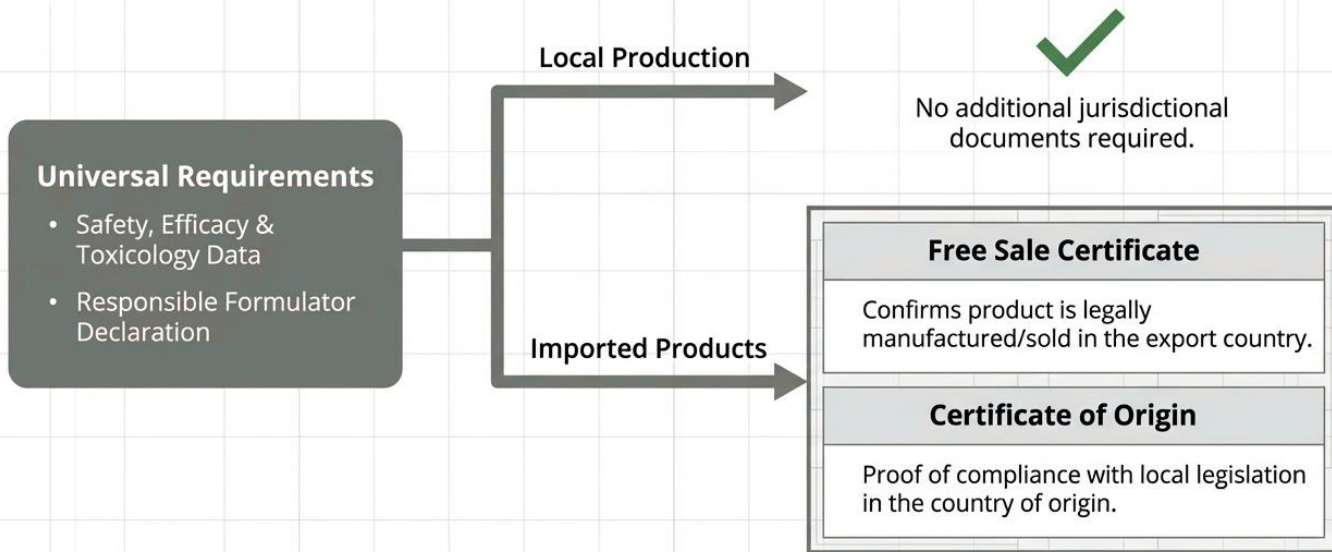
Universal Requirements

• Safety, Efficacy & Toxicology Data

• Responsible Formulator Declaration

Local Production

No additional jurisdictional documents required.

Imported Products

Free Sale Certificate

Confirms product is legally manufactured/sold in the export country.

Certificate of Origin

Proof of compliance with local legislation in the country of origin.